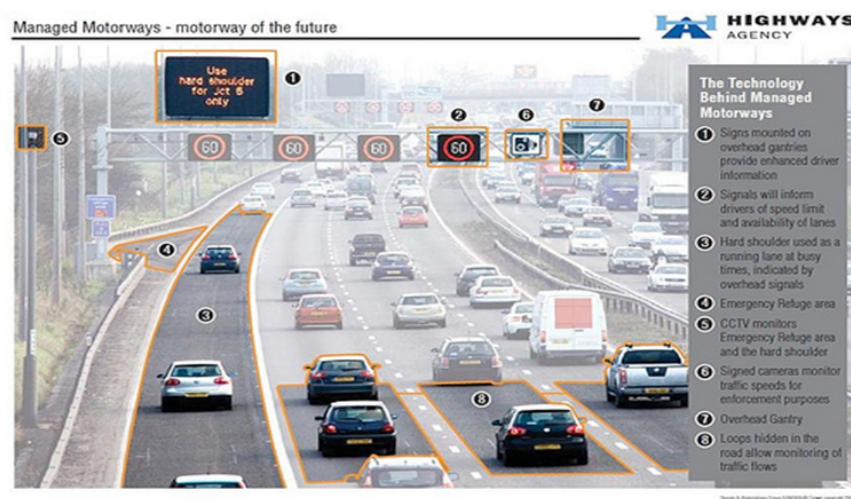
Managed Motorways - motorway of the future

HIGHWAYS AGENCY

Use hard shoulder for Jct 6 only

1

5

60

60

60

2

60

6

7

4

3

8

The Technology Behind Managed Motorways

1 Signs mounted on overhead gantries provide enhanced driver information

2 Signals will inform drivers of speed limit and availability of lanes

3 Hard shoulder used as a running lane at busy times, indicated by overhead signals

4 Emergency Refuge area

5 CCTV monitors Emergency Refuge area and the hard shoulder

6 Signed cameras monitor traffic speeds for enforcement purposes

7 Overhead Gantry

8 Loops hidden in the road allow monitoring of traffic flows

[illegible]